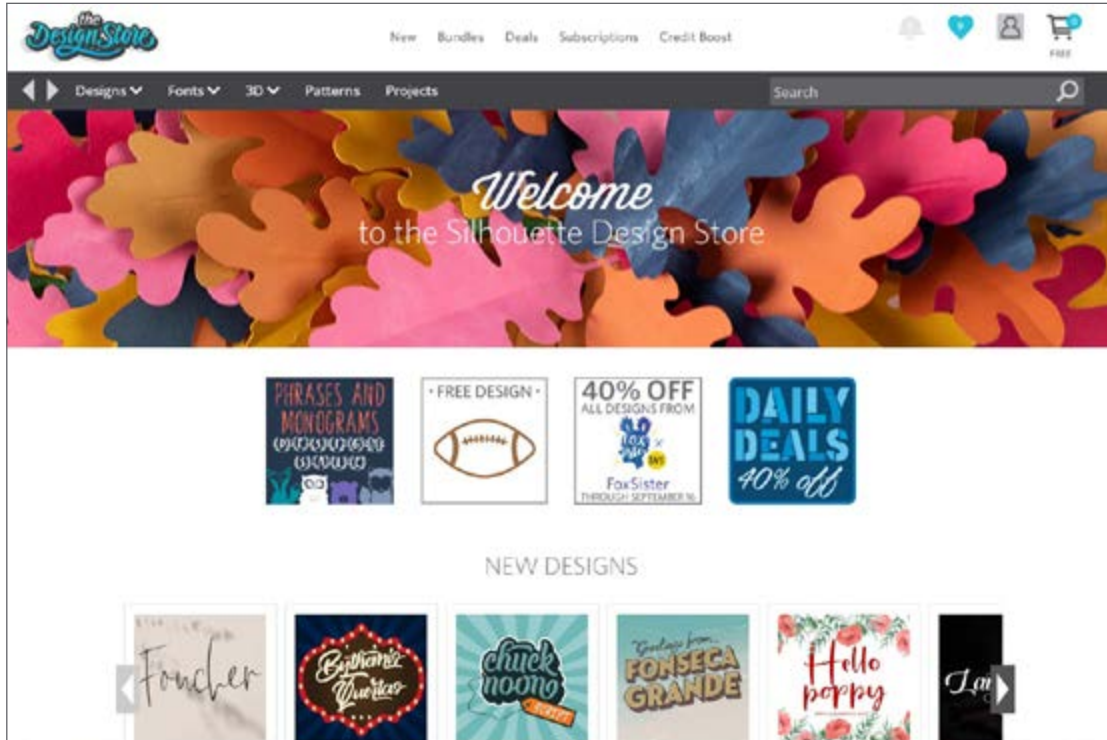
the Design Store

New Bundles Deals Subscriptions Credit Boost

0

FREE

Designs Fonts 3D Patterns Projects

Search

Welcome
to the Silhouette Design Store

PHRASES AND MONOGRAMS

· FREE DESIGN ·

40% OFF ALL DESIGNS FROM
FoxSister
THROUGH SEPTEMBER 16

DAILY DEALS 40% off

NEW DESIGNS

Foucher

Bythemis Quotes

chuck noon

Greetings from... FONSECA GRANDE

Hello poppy

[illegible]